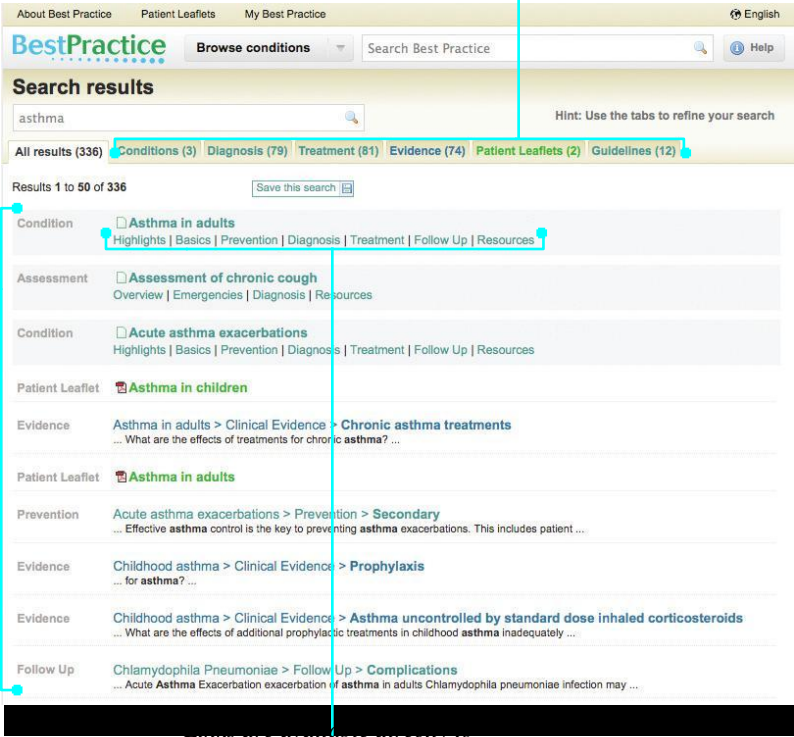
About Best Practice Patient Leaflets My Best Practice English

BestPractice Browse conditions Search Best Practice Help

Search results

asthma

Hint: Use the tabs to refine your search

All results (336) Conditions (3) Diagnosis (79) Treatment (81) Evidence (74) Patient Leaflets (2) Guidelines (12)

Results 1 to 50 of 336

Save this search

Condition Asthma in adults
Highlights | Basics | Prevention | Diagnosis | Treatment | Follow Up | Resources

Assessment Assessment of chronic cough
Overview | Emergencies | Diagnosis | Resources

Condition Acute asthma exacerbations
Highlights | Basics | Prevention | Diagnosis | Treatment | Follow Up | Resources

Patient Leaflet Asthma in children

Evidence Asthma in adults > Clinical Evidence > Chronic asthma treatments
... What are the effects of treatments for chronic asthma? ...

Patient Leaflet Asthma in adults

Prevention Acute asthma exacerbations > Prevention > Secondary
... Effective asthma control is the key to preventing asthma exacerbations. This includes patient ...

Evidence Childhood asthma > Clinical Evidence > Prophylaxis
... for asthma? ...

Evidence Childhood asthma > Clinical Evidence > Asthma uncontrolled by standard dose inhaled corticosteroids
... What are the effects of additional prophylactic treatments in childhood asthma inadequately ...

Follow Up Chlamydophila Pneumoniae > Follow Up > Complications
... Acute Asthma Exacerbation exacerbation of asthma in adults Chlamydophila pneumoniae infection may ...

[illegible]